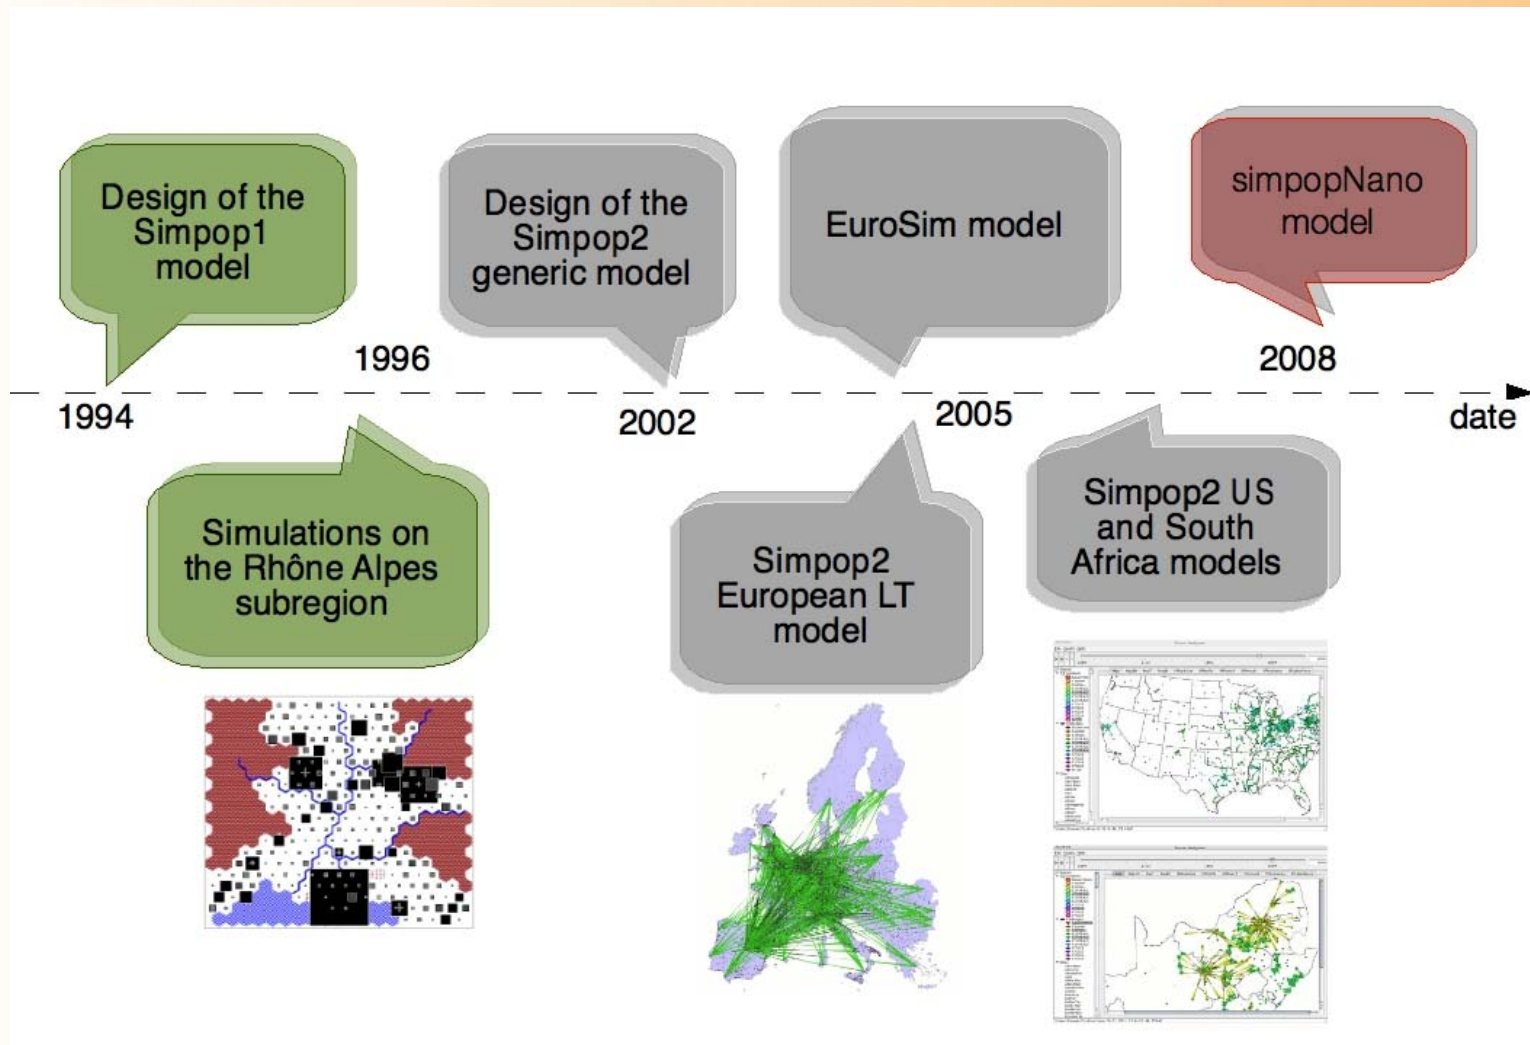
Design of the Simpop1 model

Design of the Simpop2 generic model

EuroSim model

simpopNano model

1996

2008

1994

2002

2005

date

Simulations on the Rhône Alpes subregion

Simpop2 European LT model

Simpop2 US and South Africa models